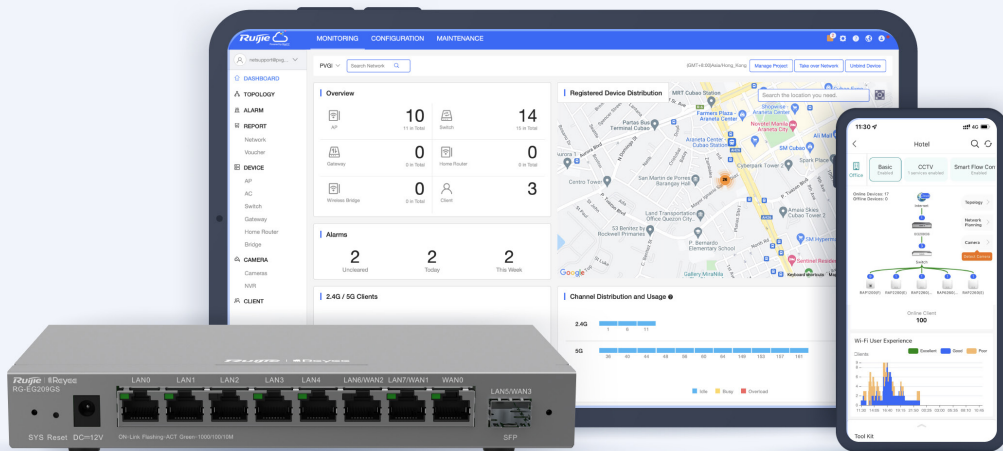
Ruijie MONITORING CONFIGURATION MAINTENANCE

PVG Search Network

(GMT+8:00)Asia/Hong_Kong Manage Project Take over Network Unbind Device

DASHBOARD
TOPOLOGY
ALARM
REPORT
Network
Voucher
DEVICE
AP
AC
Switch
Gateway
Home Router
Bridge
CAMERA
Cameras
NVR
CLIENT

Overview

AP 10 11 in Total
Switch 14 15 in Total
Gateway 0 0 in Total
Home Router 0 0 in Total
Wireless Bridge 0 0 in Total
Client 3

Alarms

2 Uncleared
2 Today
2 This Week

2.4G / 5G Clients

Registered Device Distribution

Search the location you need.

MRT Cubao Station
Farmers Plaza - Araneta Center
Partas Bus Terminal Cubao
Araneta Center Cubao Station
SM Cubao
Cyberpark Tower 2
Centro Town
San Martin de Porres Barangay Hall
Land Transportation Office Quezon City
Amaia Skies Cubao Tower 2
SM Hypermart
St. Bernadette
P. Bernardo Elementary School
Sentinel Residences
Gallery Mirafilla
Google

Channel Distribution and Usage

2.4G 1 6 11
5G 36 40 44 48 56 60 64 149 153 157 161

Idle Busy Overload

11:30 4G
Hotel
Office Basic Enabled CCTV Smart Flow Control Enabled
Online Devices: 17
Offline Devices: 0
Topology
Network Planning
Camera
Online Client
100
Wi-Fi User Experience
Clients
Excellent Good Poor
Tool Kit

Ruijie Reyee
RG-EG209GS
LAN0 LAN1 LAN2 LAN3 LAN4 LAN6/WAN2 LAN7/WAN1 WAN0 LAN5/WAN3
SYS Reset DC=12V
On-Link Flashing-ACT Green-1000/100/10M
SFP